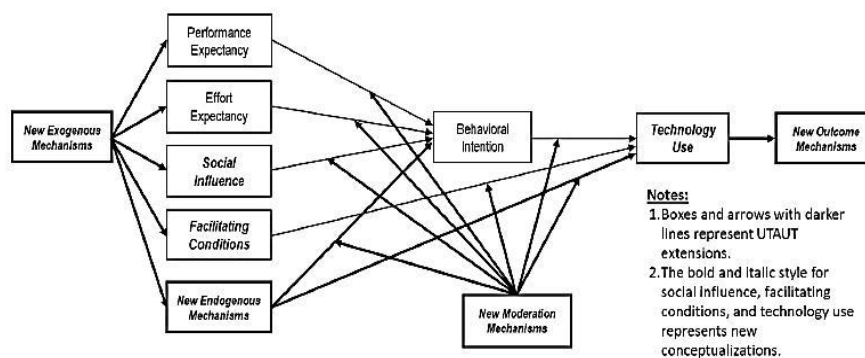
New Exogenous Mechanisms

Performance Expectancy

Effort Expectancy

Social Influence

Facilitating Conditions

New Endogenous Mechanisms

Behavioral Intention

New Moderation Mechanisms

Technology Use

New Outcome Mechanisms

Notes:
1. Boxes and arrows with darker lines represent UTAUT extensions.
2. The bold and Italic style for social influence, facilitating conditions, and technology use represents new conceptualizations.